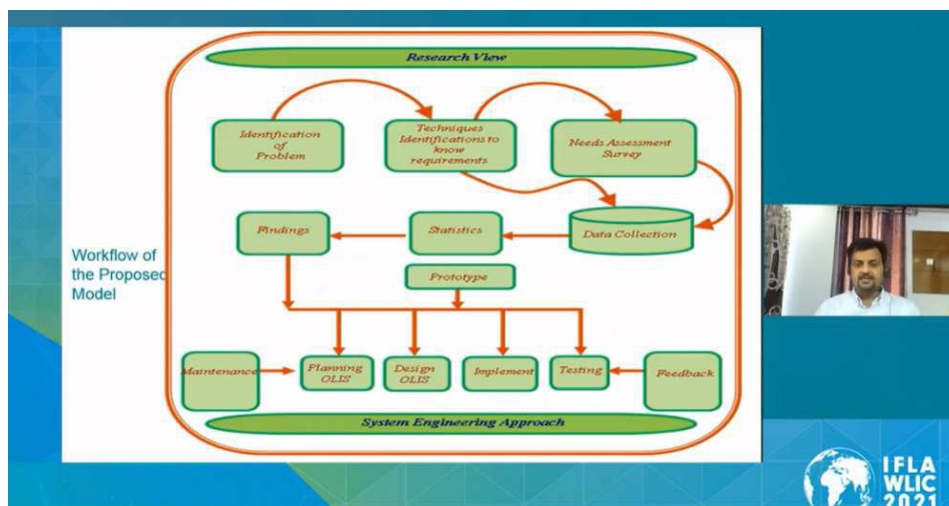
Workflow of the Proposed Model

Research View

Identification of Problem

Techniques Identifications to know requirements

Needs Assessment Survey

Findings

Statistics

Data Collection

Prototype

Maintenance

Planning OLIS

Design OLIS

Implement

Testing

Feedback

System Engineering Approach

IFLA WLIC 2021